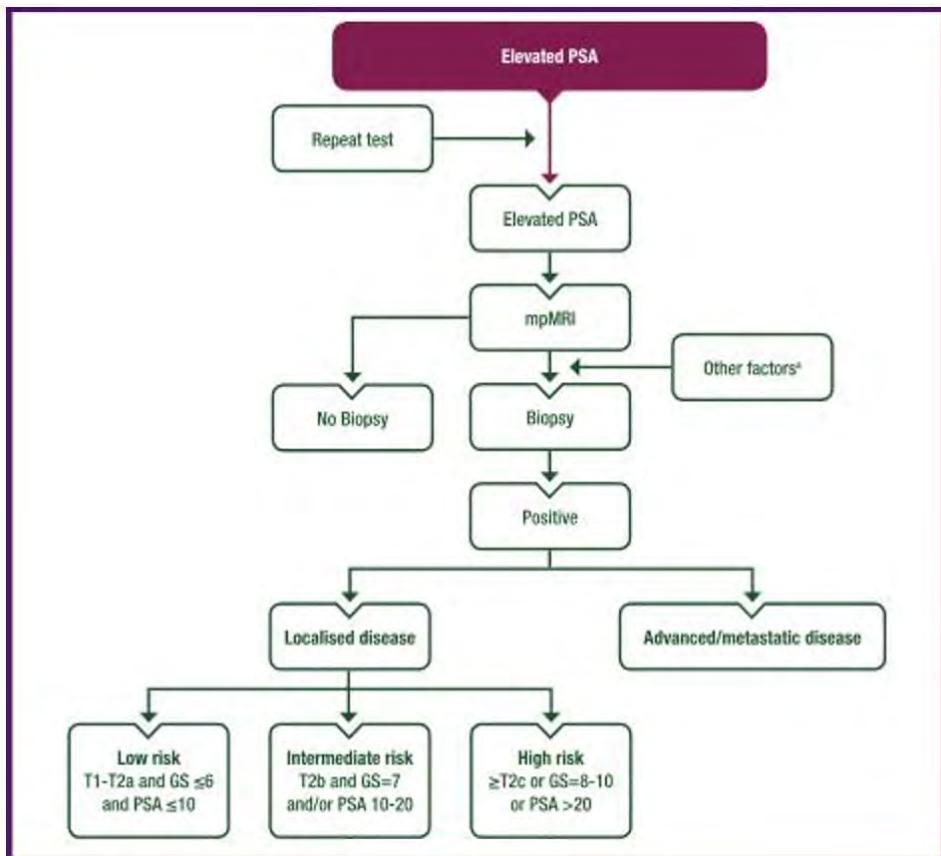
Elevated PSA

Repeat test

Elevated PSA

mpMRI

Other factors$^a$

No Biopsy

Biopsy

Positive

Localised disease

Advanced/metastatic disease

Low risk
T1-T2a and GS $\leq$6
and PSA $\leq$10

Intermediate risk
T2b and GS=7
and/or PSA 10-20

High risk
$\geq$T2c or GS=8-10
or PSA >20